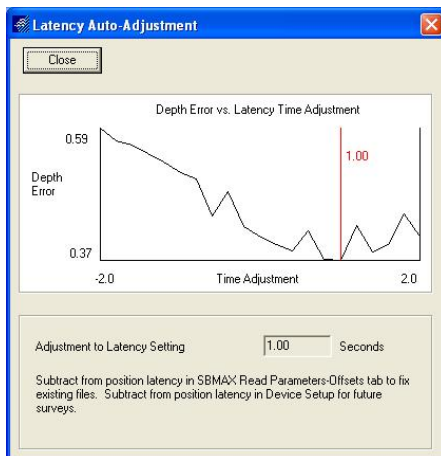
Latency Auto-Adjustment

Close

Depth Error vs. Latency Time Adjustment

0.59

Depth Error

1.00

0.37

-2.0

Time Adjustment

2.0

Adjustment to Latency Setting

1.00

Seconds

Subtract from position latency in SBMAX Read Parameters-Offsets tab to fix existing files. Subtract from position latency in Device Setup for future surveys.